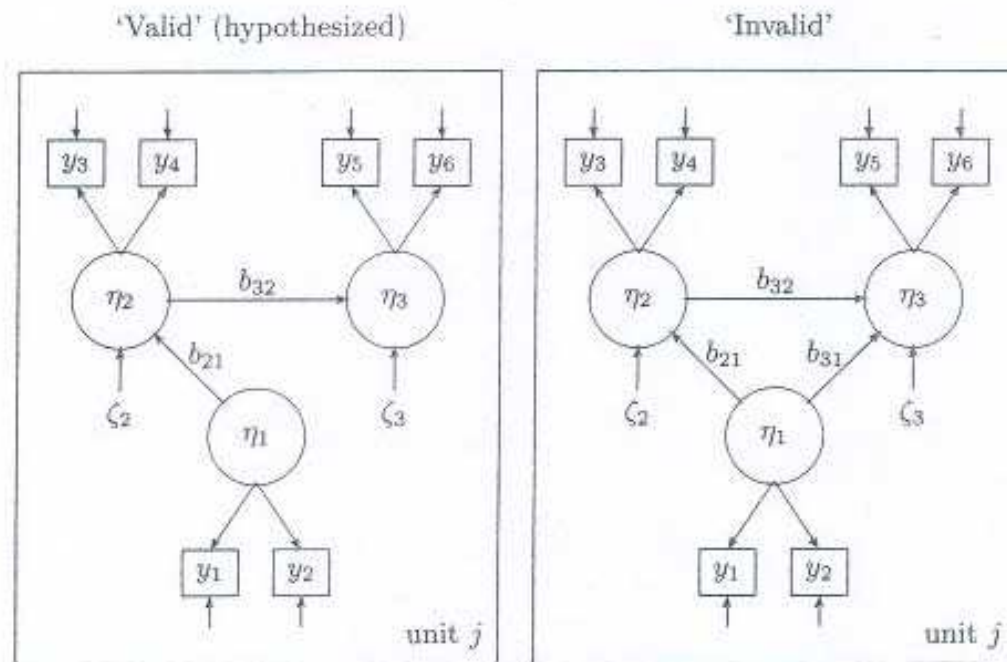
'Valid' (hypothesized)

$y_3$ $y_4$ $y_5$ $y_6$

$\eta_2$ $b_{32}$ $\eta_3$

$b_{21}$

$\zeta_2$ $\eta_1$ $\zeta_3$

$y_1$ $y_2$

unit $j$

'Invalid'

$y_3$ $y_4$ $y_5$ $y_6$

$\eta_2$ $b_{32}$ $\eta_3$

$b_{21}$ $b_{31}$

$\zeta_2$ $\eta_1$ $\zeta_3$

$y_1$ $y_2$

unit $j$